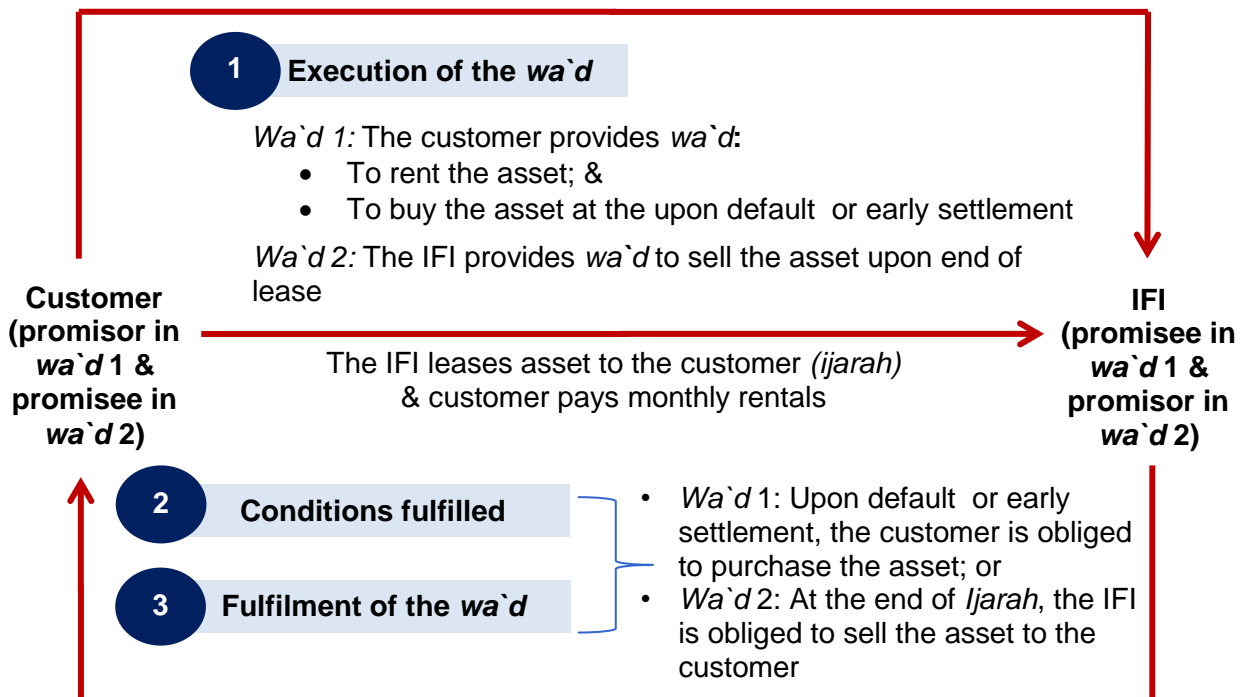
1 Execution of the *wa`d*

*Wa`d 1:* The customer provides *wa`d*:
- To rent the asset; &
- To buy the asset at the upon default or early settlement

*Wa`d 2:* The IFI provides *wa`d* to sell the asset upon end of lease

**Customer (promisor in *wa`d* 1 & promisee in *wa`d* 2)**

The IFI leases asset to the customer *(ijarah)* & customer pays monthly rentals

**IFI (promisee in *wa`d* 1 & promisor in *wa`d* 2)**

2 **Conditions fulfilled**

3 **Fulfilment of the *wa`d***

- *Wa`d* 1: Upon default or early settlement, the customer is obliged to purchase the asset; or
- *Wa`d* 2: At the end of *Ijarah*, the IFI is obliged to sell the asset to the customer